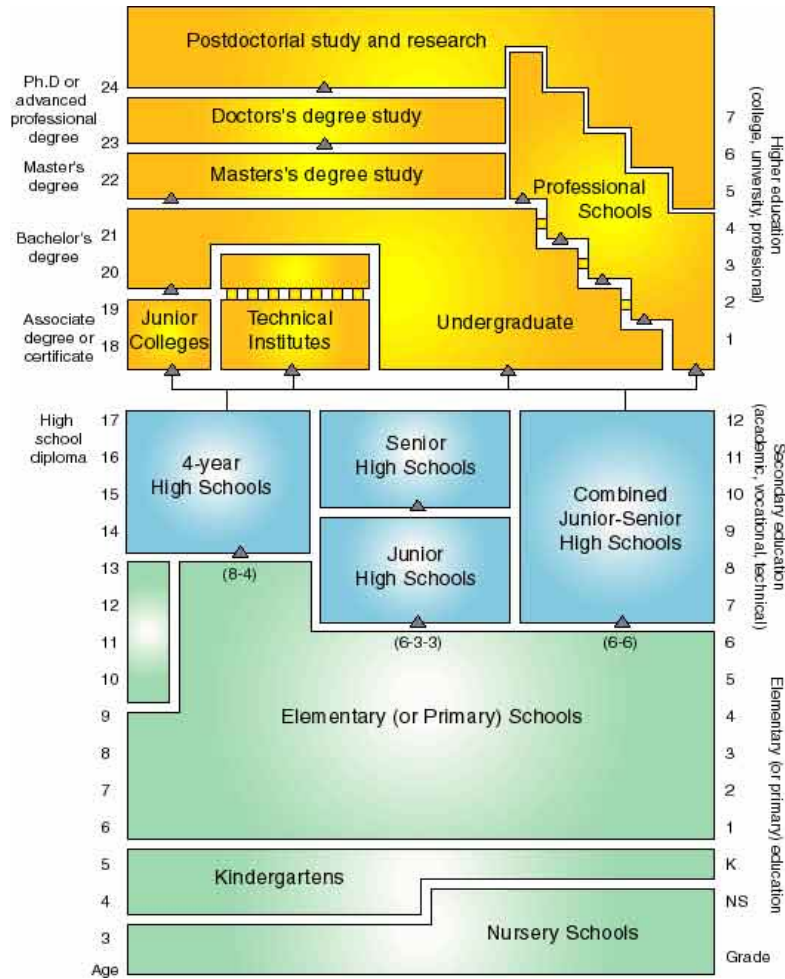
Postdoctorial study and research

Ph.D or advanced professional degree 24

Doctors's degree study

23

Master's degree 22

Masters's degree study

Professional Schools

Bachelor's degree 21

20

Associate degree or certificate 19

18

Junior Colleges

Technical Institutes

Undergraduate

7
6
5
4
3
2
1

Higher education (college, university, professional)

High school diploma 17

16

15

14

4-year High Schools

Senior High Schools

Junior High Schools

Combined Junior-Senior High Schools

12
11
10
9
8
7

Secondary education (academic, vocational, technical)

(8-4)

(6-3-3)

(6-6)

13
12
11
10
9
8
7
6

Elementary (or Primary) Schools

6
5
4
3
2
1

Elementary (or primary) education

5
4
3

Kindergartens

Nursery Schools

K
NS
Grade

Age